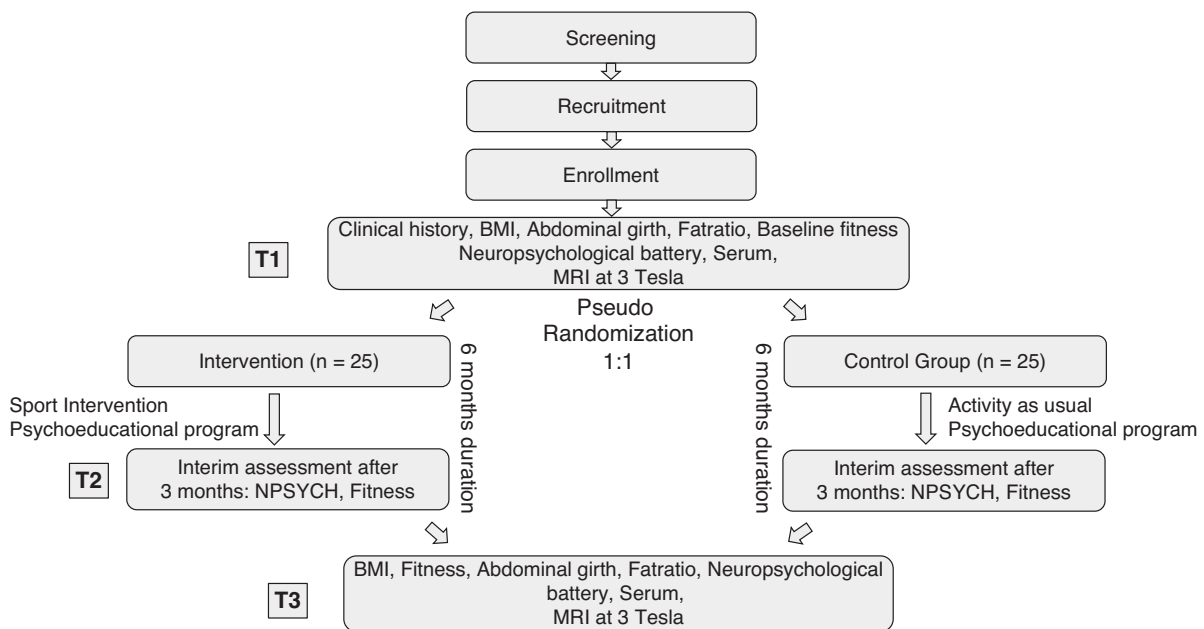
Screening

Recruitment

Enrollment

T1

Clinical history, BMI, Abdominal girth, Fatratio, Baseline fitness
Neuropsychological battery, Serum,
MRI at 3 Tesla

Pseudo
Randomization
1:1

Intervention (n = 25)

6 months duration

Sport Intervention
Psychoeducational program

T2

Interim assessment after
3 months: NPSYCH, Fitness

6 months duration

Control Group (n = 25)

Activity as usual
Psychoeducational program

Interim assessment after
3 months: NPSYCH, Fitness

T3

BMI, Fitness, Abdominal girth, Fatratio, Neuropsychological battery, Serum,
MRI at 3 Tesla